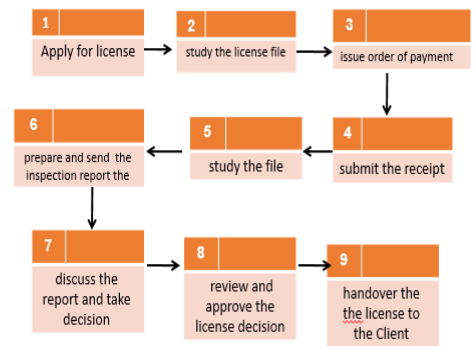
1
Apply for license

2
study the license file

3
issue order of payment

4
submit the receipt

5
study the file

6
prepare and send the inspection report the

7
discuss the report and take decision

8
review and approve the license decision

9
handover the the license to the Client